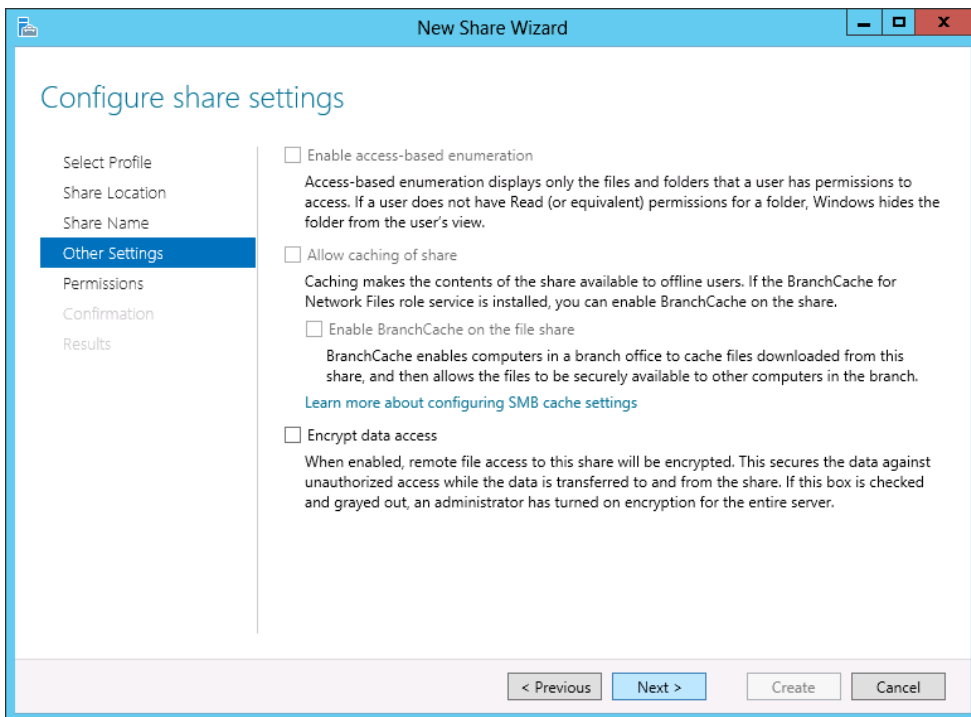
New Share Wizard

Configure share settings

Select Profile
Share Location
Share Name
Other Settings
Permissions
Confirmation
Results

Enable access-based enumeration

Access-based enumeration displays only the files and folders that a user has permissions to access. If a user does not have Read (or equivalent) permissions for a folder, Windows hides the folder from the user's view.

Allow caching of share

Caching makes the contents of the share available to offline users. If the BranchCache for Network Files role service is installed, you can enable BranchCache on the share.

Enable BranchCache on the file share

BranchCache enables computers in a branch office to cache files downloaded from this share, and then allows the files to be securely available to other computers in the branch.

Learn more about configuring SMB cache settings

Encrypt data access

When enabled, remote file access to this share will be encrypted. This secures the data against unauthorized access while the data is transferred to and from the share. If this box is checked and grayed out, an administrator has turned on encryption for the entire server.

< Previous
Next >
Create
Cancel